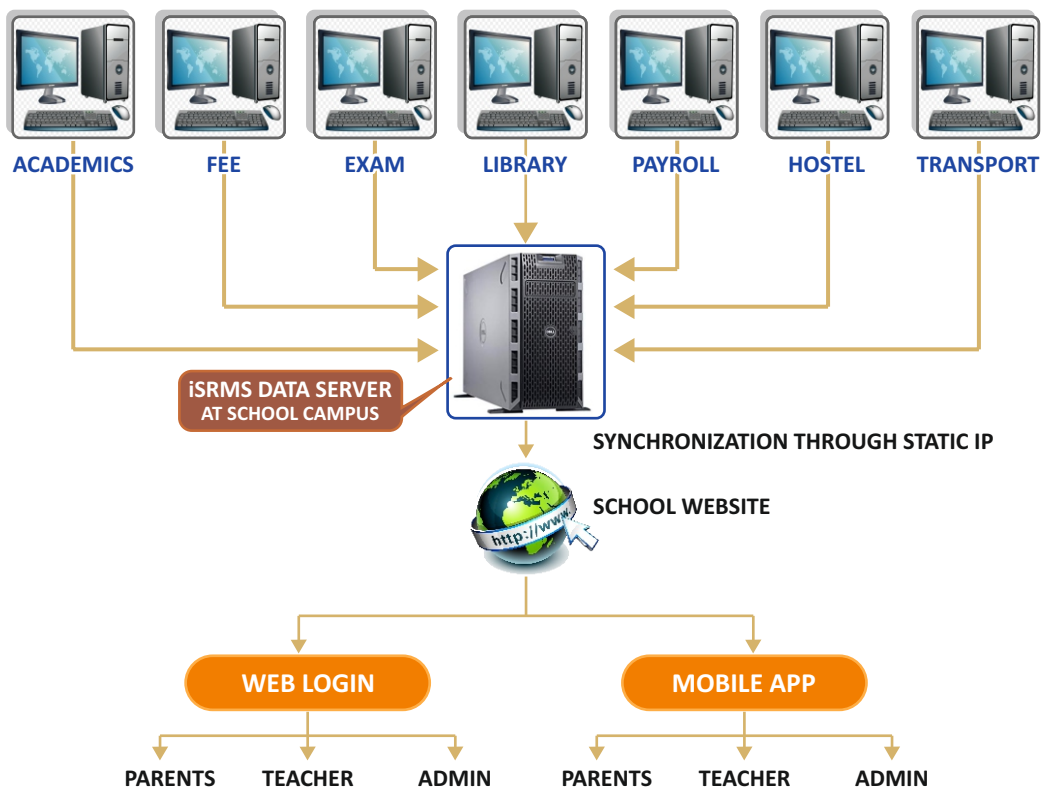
ACADEMICS FEE EXAM LIBRARY PAYROLL HOSTEL TRANSPORT

iSRMS DATA SERVER
AT SCHOOL CAMPUS

SYNCHRONIZATION THROUGH STATIC IP

http://www

SCHOOL WEBSITE

WEB LOGIN

MOBILE APP

PARENTS TEACHER ADMIN

PARENTS TEACHER ADMIN